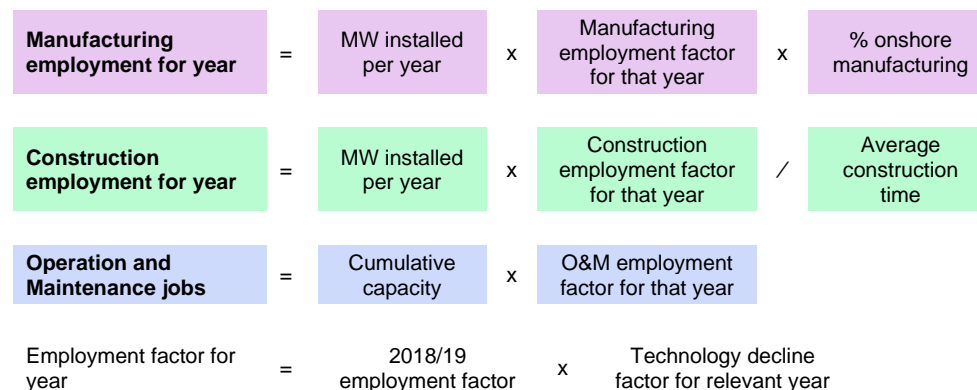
Manufacturing employment for year = MW installed per year x Manufacturing employment factor for that year x % onshore manufacturing

Construction employment for year = MW installed per year x Construction employment factor for that year / Average construction time

Operation and Maintenance jobs = Cumulative capacity x O&M employment factor for that year

Employment factor for year = 2018/19 employment factor x Technology decline factor for relevant year